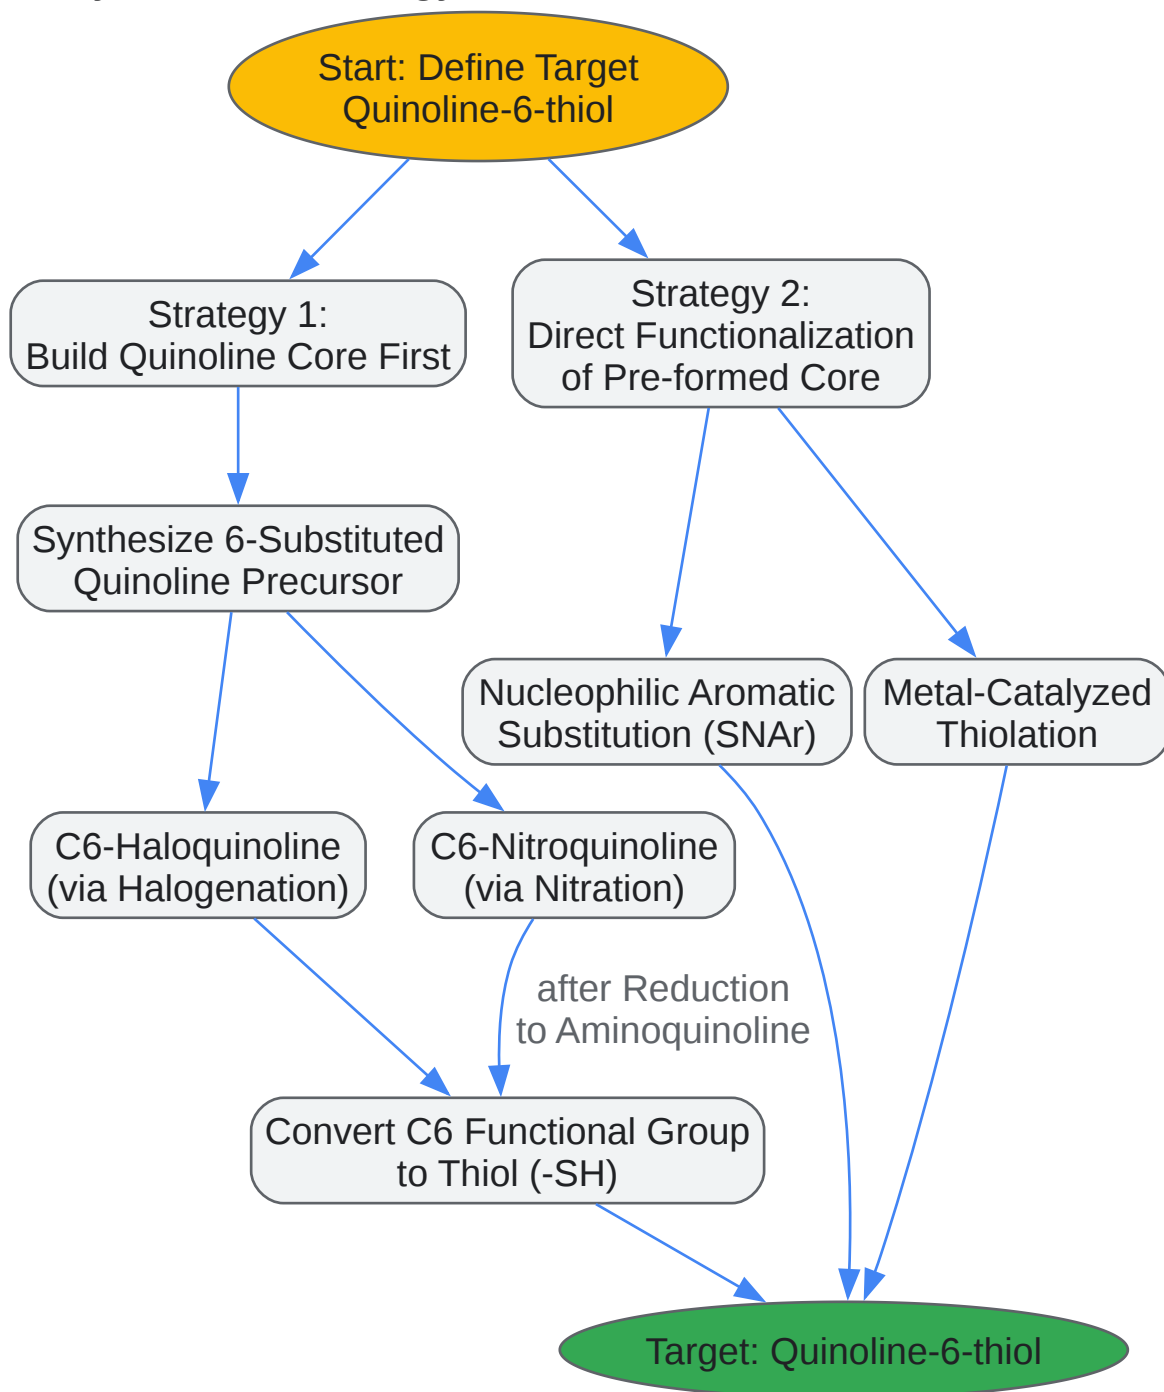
Start: Define Target Quinoline-6-thiol

Strategy 1: Build Quinoline Core First

Strategy 2: Direct Functionalization of Pre-formed Core

Synthesize 6-Substituted Quinoline Precursor

Nucleophilic Aromatic Substitution (SNAr)

Metal-Catalyzed Thiolation

C6-Haloquinoline (via Halogenation)

C6-Nitroquinoline (via Nitration)

after Reduction to Aminoquinoline

Convert C6 Functional Group to Thiol (-SH)

Target: Quinoline-6-thiol